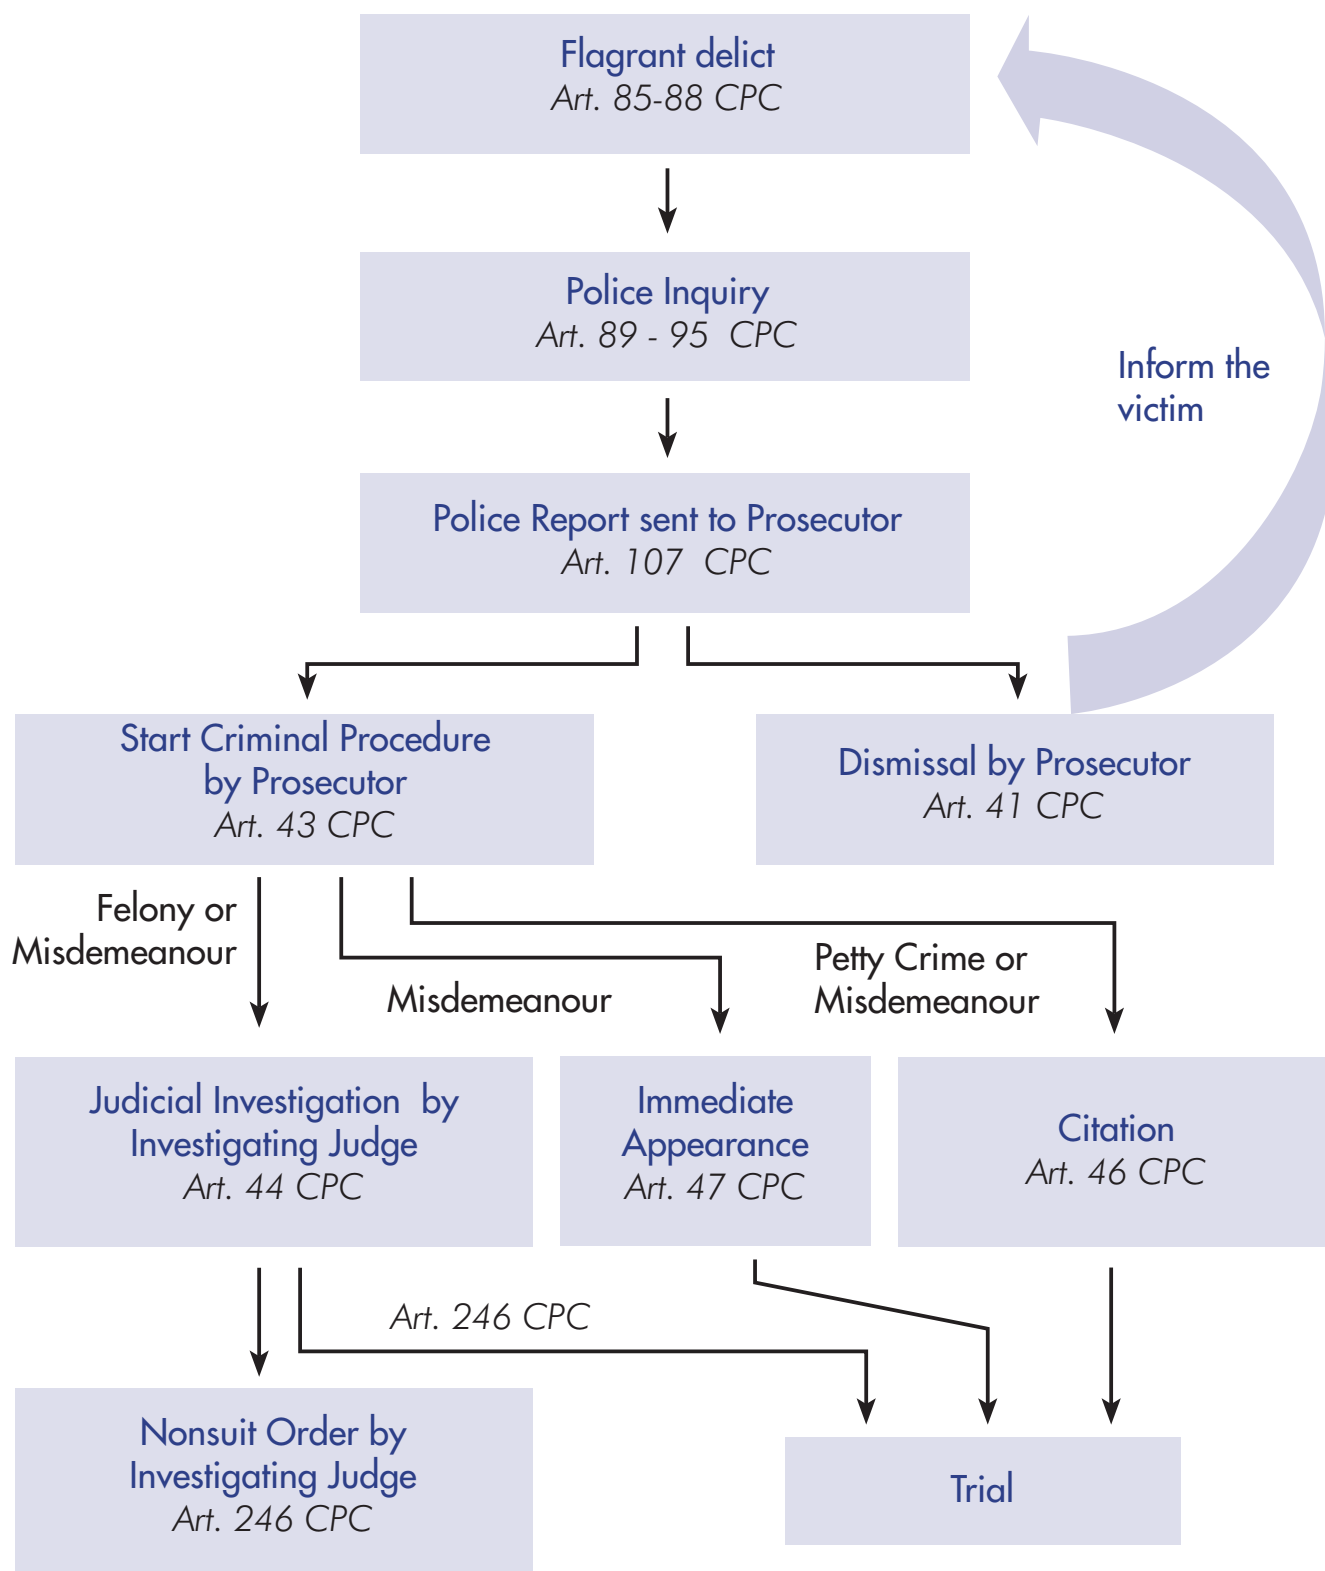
Flagrant delict
Art. 85-88 CPC

Police Inquiry
Art. 89 - 95 CPC

Inform the victim

Police Report sent to Prosecutor
Art. 107 CPC

Start Criminal Procedure by Prosecutor
Art. 43 CPC

Dismissal by Prosecutor
Art. 41 CPC

Felony or Misdemeanour

Misdemeanour

Petty Crime or Misdemeanour

Judicial Investigation by Investigating Judge
Art. 44 CPC

Immediate Appearance
Art. 47 CPC

Citation
Art. 46 CPC

Art. 246 CPC

Nonsuit Order by Investigating Judge
Art. 246 CPC

Trial